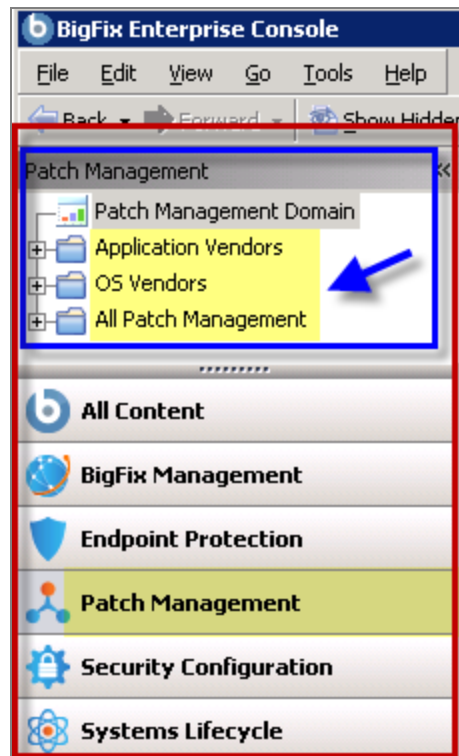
BigFix Enterprise Console

File Edit View Go Tools Help

Back Forward Show Hidden

Patch Management

Patch Management Domain

Application Vendors

OS Vendors

All Patch Management

All Content

BigFix Management

Endpoint Protection

Patch Management

Security Configuration

Systems Lifecycle